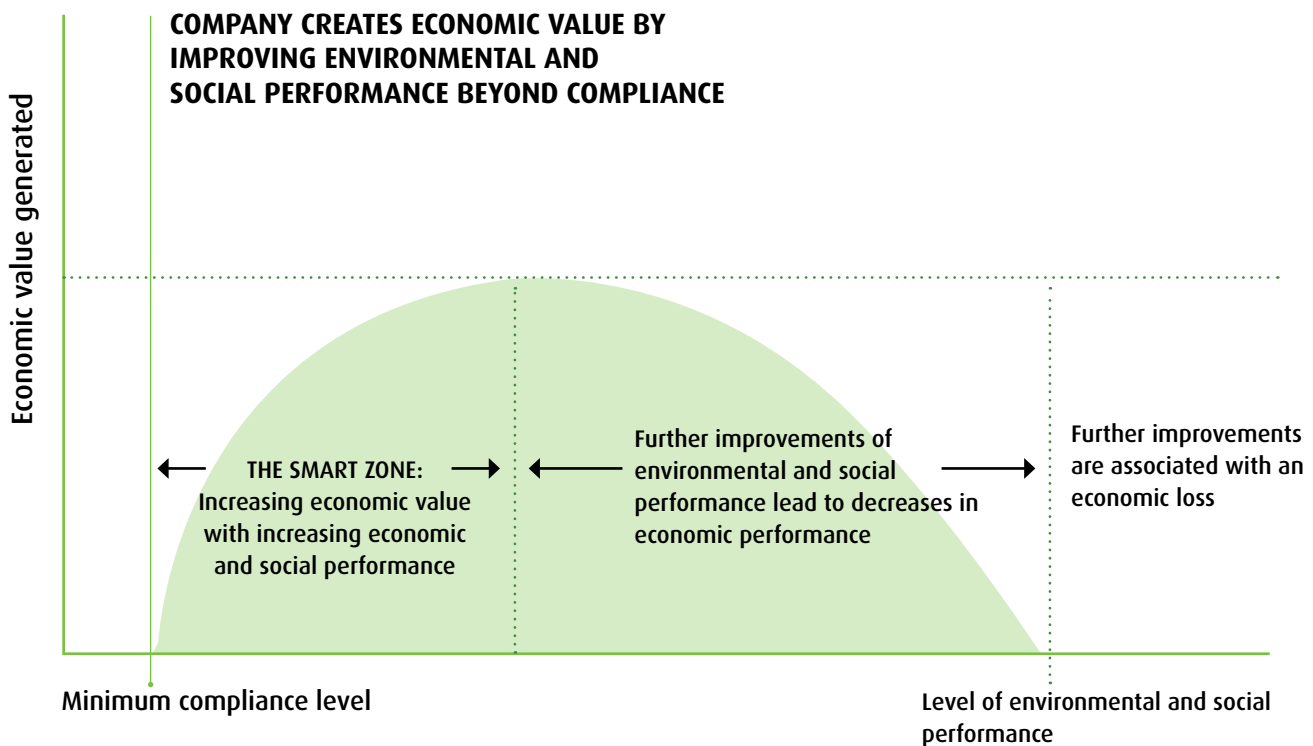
COMPANY CREATES ECONOMIC VALUE BY IMPROVING ENVIRONMENTAL AND SOCIAL PERFORMANCE BEYOND COMPLIANCE

Economic value generated

THE SMART ZONE: Increasing economic value with increasing economic and social performance

Further improvements of environmental and social performance lead to decreases in economic performance

Further improvements are associated with an economic loss

Minimum compliance level

Level of environmental and social performance